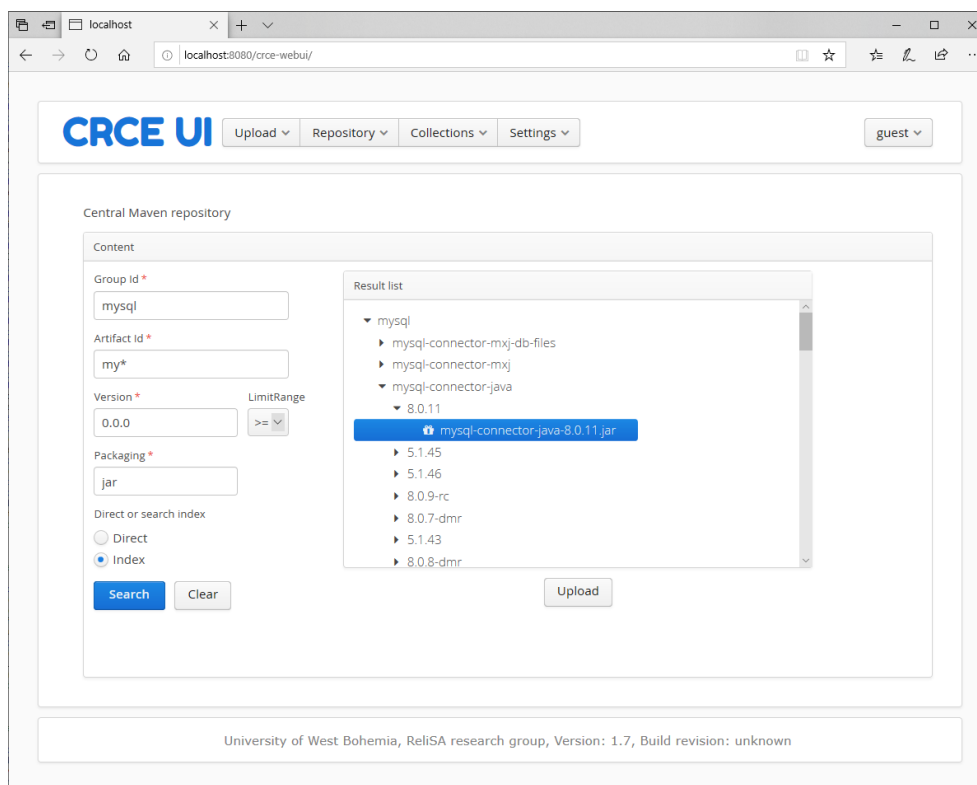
localhost

localhost:8080/crce-webui/

CRCE UI Upload Repository Collections Settings guest

Central Maven repository

Content

Group Id *
mysql

Artifact Id *
my*

Version *
0.0.0

LimitRange
>=

Packaging *
jar

Direct or search index
Direct
Index

Search Clear

Result list
mysql
mysql-connector-mxj-db-files
mysql-connector-mxj
mysql-connector-java
8.0.11
mysql-connector-java-8.0.11.jar
5.1.45
5.1.46
8.0.9-rc
8.0.7-dmr
5.1.43
8.0.8-dmr

Upload

University of West Bohemia, ReliSA research group, Version: 1.7, Build revision: unknown